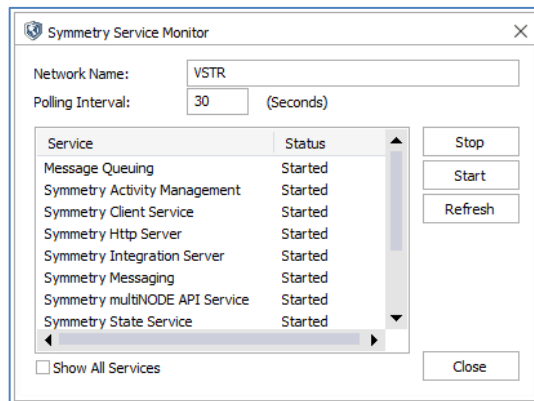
Symmetry Service Monitor

Network Name: VSTR

Polling Interval: 30 (Seconds)

| Service | Status |
|---|---|
| Message Queuing | Started |
| Symmetry Activity Management | Started |
| Symmetry Client Service | Started |
| Symmetry Http Server | Started |
| Symmetry Integration Server | Started |
| Symmetry Messaging | Started |
| Symmetry multiNODE API Service | Started |
| Symmetry State Service | Started |

Stop
Start
Refresh

Show All Services

Close